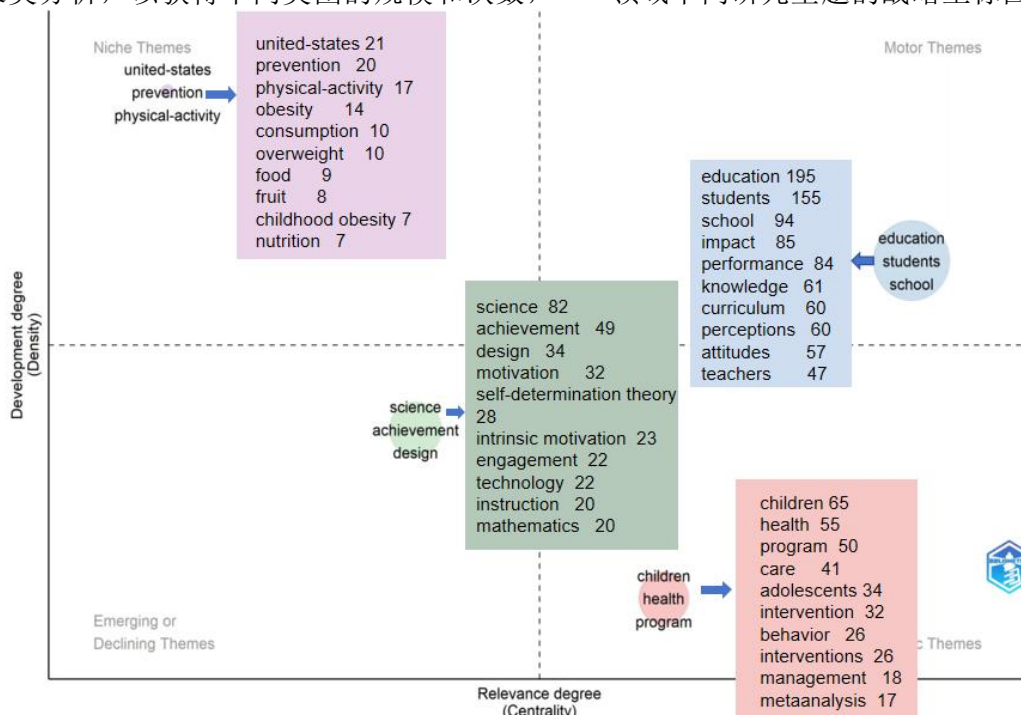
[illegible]

Niche Themes

united-states
prevention
physical-activity

united-states 21
prevention 20
physical-activity 17
obesity 14
consumption 10
overweight 10
food 9
fruit 8
childhood obesity 7
nutrition 7

Motor Themes

education 195
students 155
school 94
impact 85
performance 84
knowledge 61
curriculum 60
perceptions 60
attitudes 57
teachers 47

education
students
school

Development degree
(Density)

science 82
achievement 49
design 34
motivation 32
self-determination theory 28
intrinsic motivation 23
engagement 22
technology 22
instruction 20
mathematics 20

science
achievement
design

children 65
health 55
program 50
care 41
adolescents 34
intervention 32
behavior 26
interventions 26
management 18
metaanalysis 17

children
health
program

Emerging or
Declining Themes

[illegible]c Themes

Relevance degree
(Centrality)